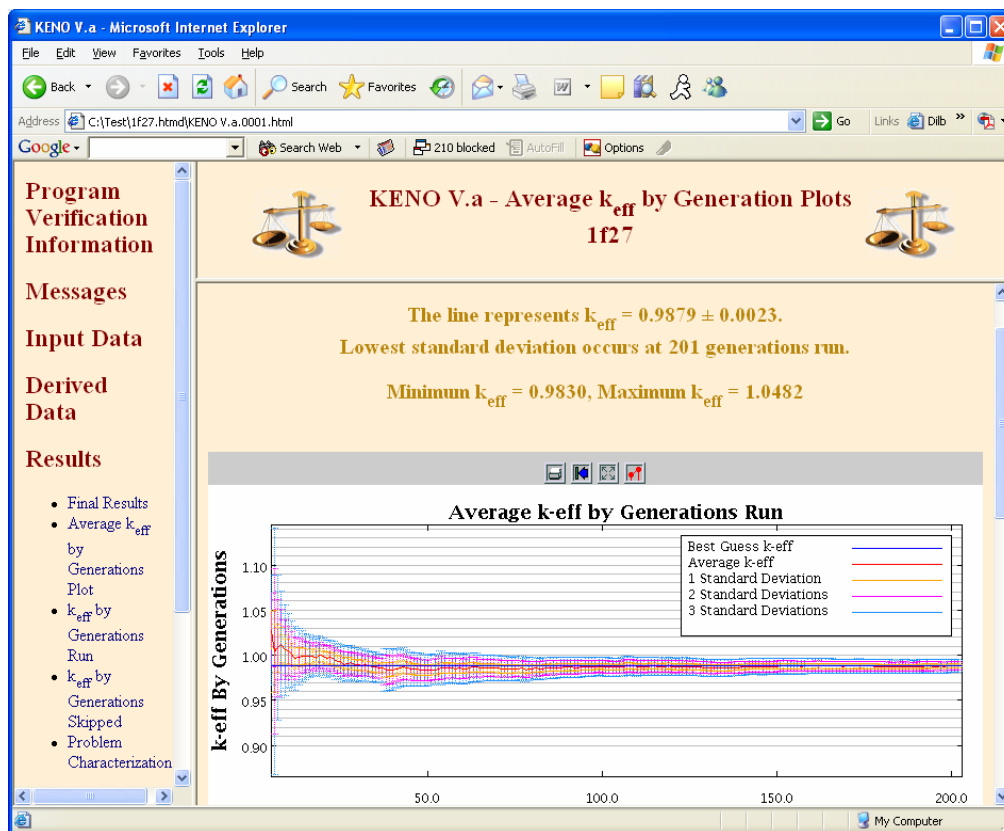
KENO V.a - Microsoft Internet Explorer

File Edit View Favorites Tools Help

Back Search Favorites

Address C:\Test\1f27.htmd\KENO V.a.0001.html Go Links Dilb »

Google Search Web 210 blocked AutoFill Options

Program Verification Information

Messages

Input Data

Derived Data

Results

- Final Results
- Average $k_{eff}$ by Generations Plot
- $k_{eff}$ by Generations Run
- $k_{eff}$ by Generations Skipped
- Problem Characterization

KENO V.a - Average $k_{eff}$ by Generation Plots
1f27

The line represents $k_{eff}$ = 0.9879 ± 0.0023.
Lowest standard deviation occurs at 201 generations run.

Minimum $k_{eff}$ = 0.9830, Maximum $k_{eff}$ = 1.0482

Average k-eff by Generations Run

Best Guess k-eff
Average k-eff
1 Standard Deviation
2 Standard Deviations
3 Standard Deviations

k-eff By Generations

1.10
1.05
1.00
0.95
0.90

50.0 100.0 150.0 200.0

My Computer